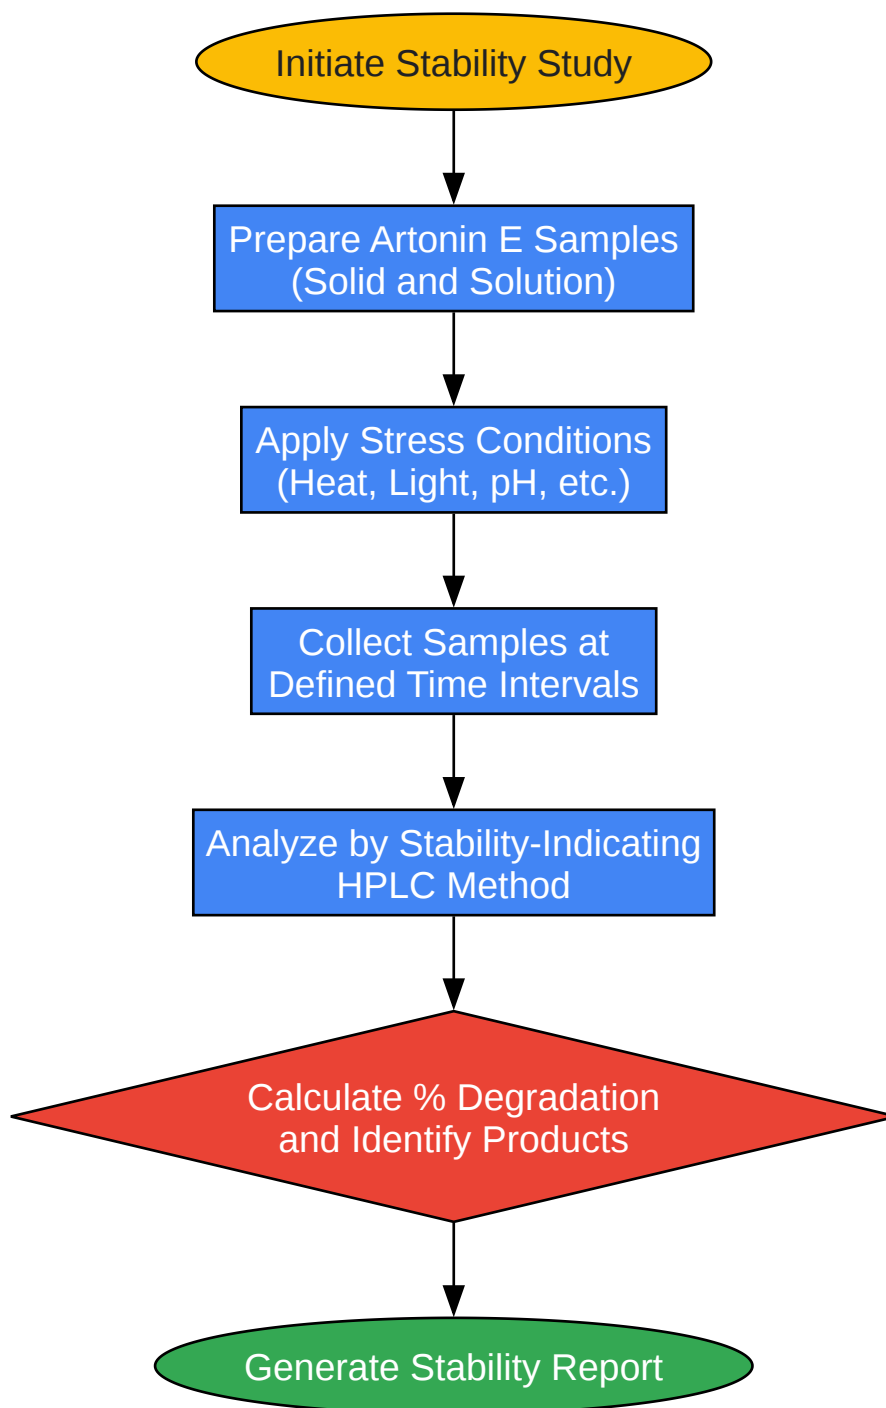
Initiate Stability Study

Prepare Artonin E Samples
(Solid and Solution)

Apply Stress Conditions
(Heat, Light, pH, etc.)

Collect Samples at
Defined Time Intervals

Analyze by Stability-Indicating
HPLC Method

Calculate % Degradation
and Identify Products

Generate Stability Report